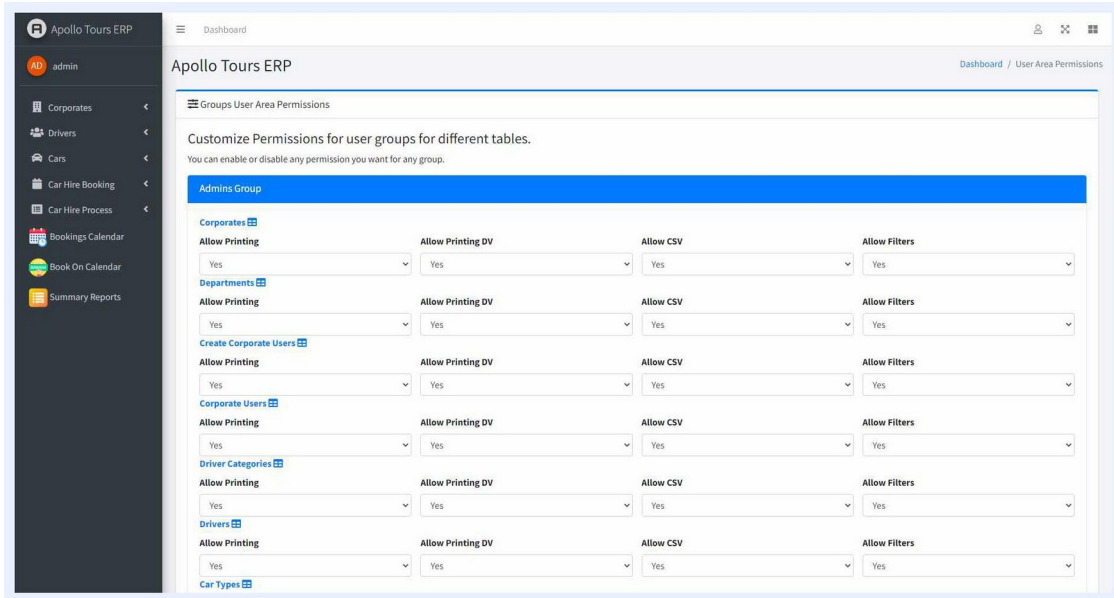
Apollo Tours ERP

AD admin

Corporates
Drivers
Cars
Car Hire Booking
Car Hire Process
Bookings Calendar
Book On Calendar
Summary Reports

Dashboard

Apollo Tours ERP

Dashboard / User Area Permissions

Groups User Area Permissions

Customize Permissions for user groups for different tables.

You can enable or disable any permission you want for any group.

Admins Group

Corporates

| Allow Printing | Allow Printing DV | Allow CSV | Allow Filters |
|---|---|---|---|
| Yes | Yes | Yes | Yes |

Departments

| Allow Printing | Allow Printing DV | Allow CSV | Allow Filters |
|---|---|---|---|
| Yes | Yes | Yes | Yes |

Create Corporate Users

| Allow Printing | Allow Printing DV | Allow CSV | Allow Filters |
|---|---|---|---|
| Yes | Yes | Yes | Yes |

Corporate Users

| Allow Printing | Allow Printing DV | Allow CSV | Allow Filters |
|---|---|---|---|
| Yes | Yes | Yes | Yes |

Driver Categories

| Allow Printing | Allow Printing DV | Allow CSV | Allow Filters |
|---|---|---|---|
| Yes | Yes | Yes | Yes |

Drivers

| Allow Printing | Allow Printing DV | Allow CSV | Allow Filters |
|---|---|---|---|
| Yes | Yes | Yes | Yes |

Car Types